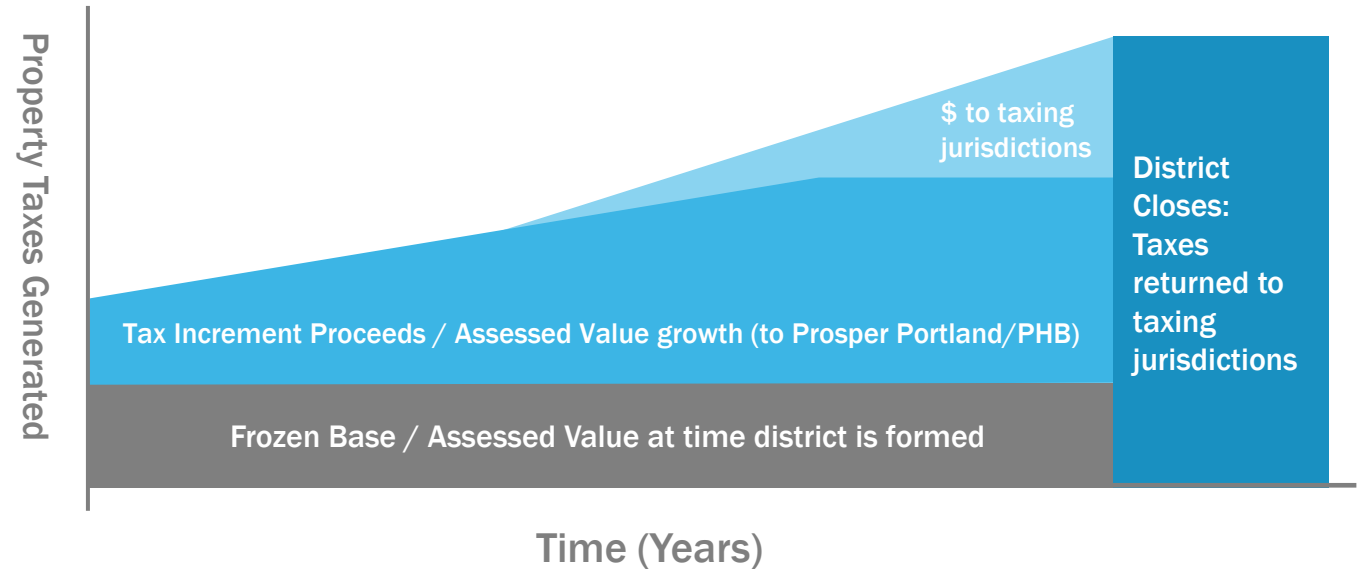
Property Taxes Generated

$ to taxing jurisdictions

District Closes: Taxes returned to taxing jurisdictions

Tax Increment Proceeds / Assessed Value growth (to Prosper Portland/PHB)

Frozen Base / Assessed Value at time district is formed

Time (Years)